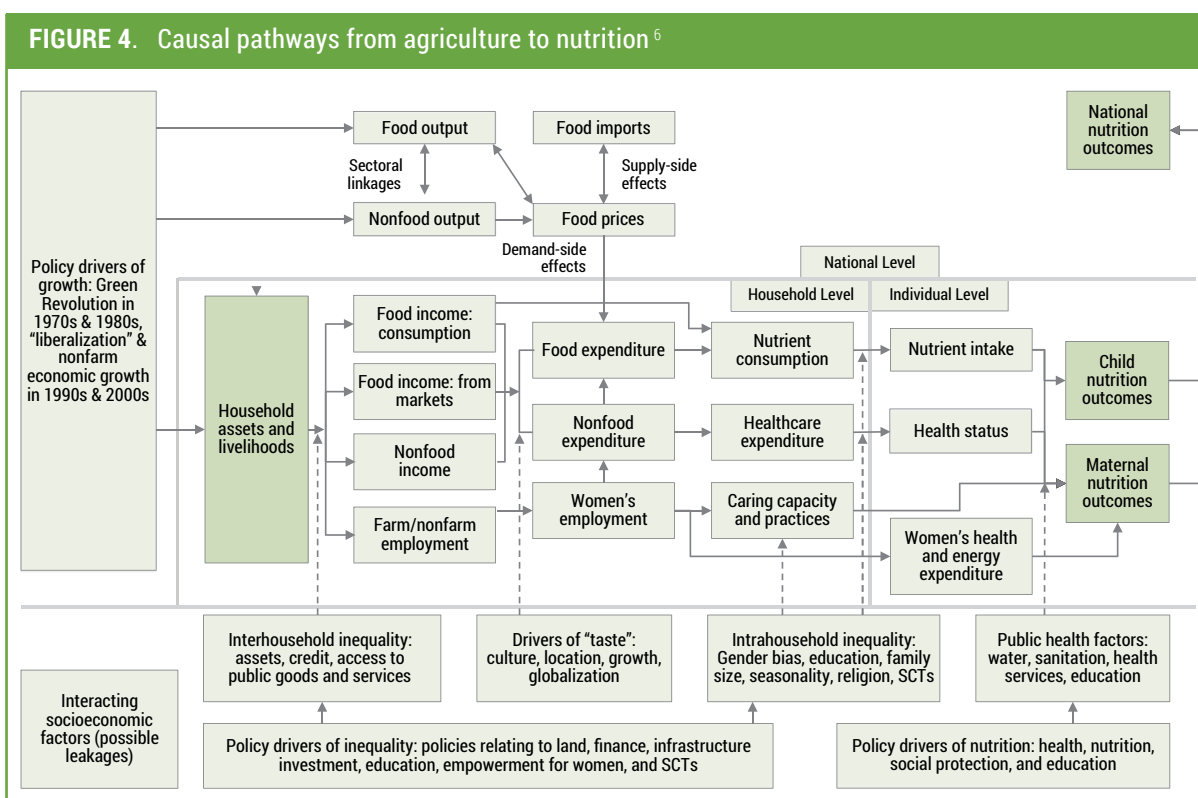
FIGURE 4. Causal pathways from agriculture to nutrition $^6$

Policy drivers of growth: Green Revolution in 1970s & 1980s, “liberalization” & nonfarm economic growth in 1990s & 2000s

Food output

Food imports

National nutrition outcomes

Sectoral linkages

Supply-side effects

Nonfood output

Food prices

Demand-side effects

National Level

Household Level

Individual Level

Household assets and livelihoods

Food income: consumption

Food income: from markets

Nonfood income

Farm/nonfarm employment

Food expenditure

Nonfood expenditure

Women's employment

Nutrient consumption

Healthcare expenditure

Caring capacity and practices

Nutrient intake

Health status

Women's health and energy expenditure

Child nutrition outcomes

Maternal nutrition outcomes

Interhousehold inequality: assets, credit, access to public goods and services

Drivers of “taste”: culture, location, growth, globalization

Intrahousehold inequality: Gender bias, education, family size, seasonality, religion, SCTs

Public health factors: water, sanitation, health services, education

Interacting socioeconomic factors (possible leakages)

Policy drivers of inequality: policies relating to land, finance, infrastructure investment, education, empowerment for women, and SCTs

Policy drivers of nutrition: health, nutrition, social protection, and education